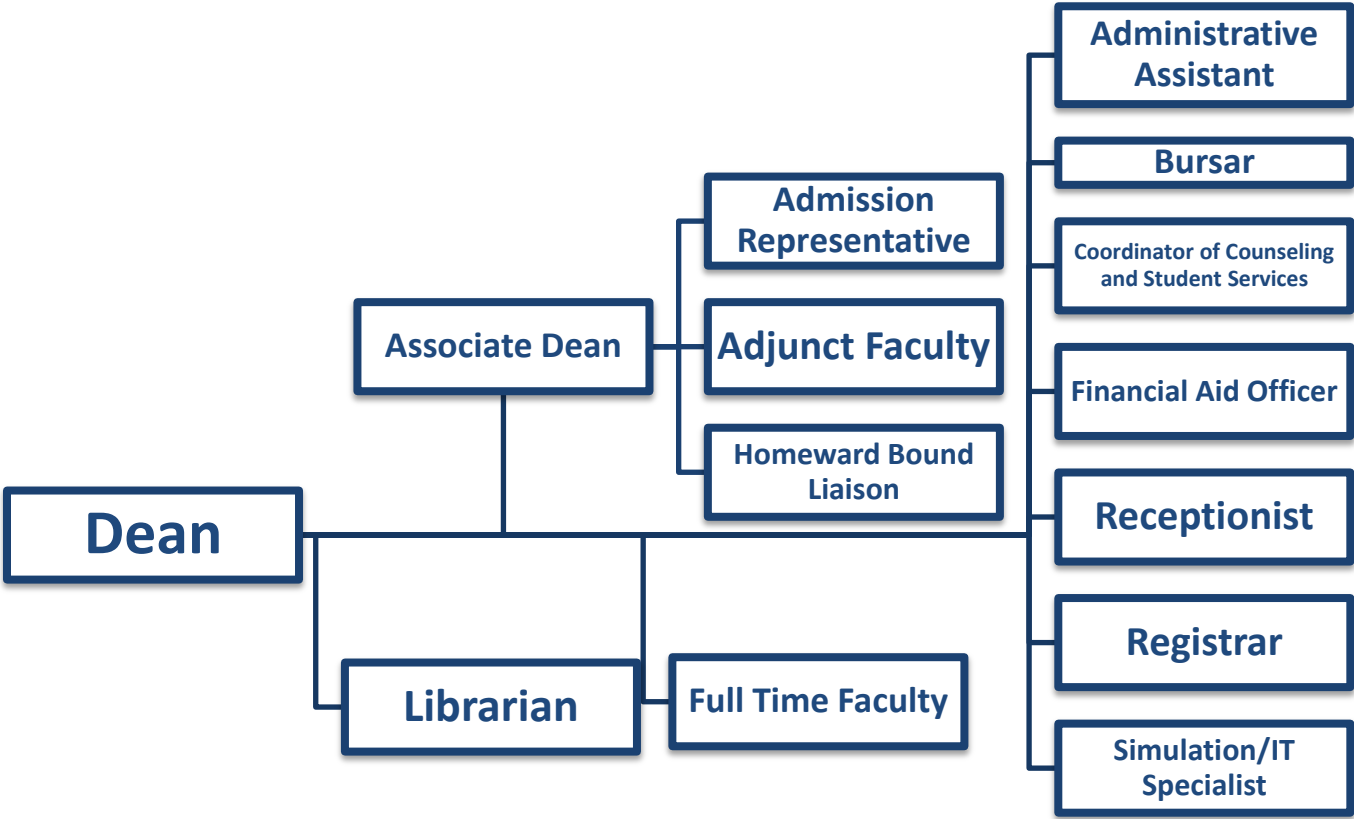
Dean

Associate Dean

Admission Representative

Adjunct Faculty

Homeward Bound Liaison

Librarian

Full Time Faculty

Administrative Assistant

Bursar

Coordinator of Counseling and Student Services

Financial Aid Officer

Receptionist

Registrar

Simulation/IT Specialist